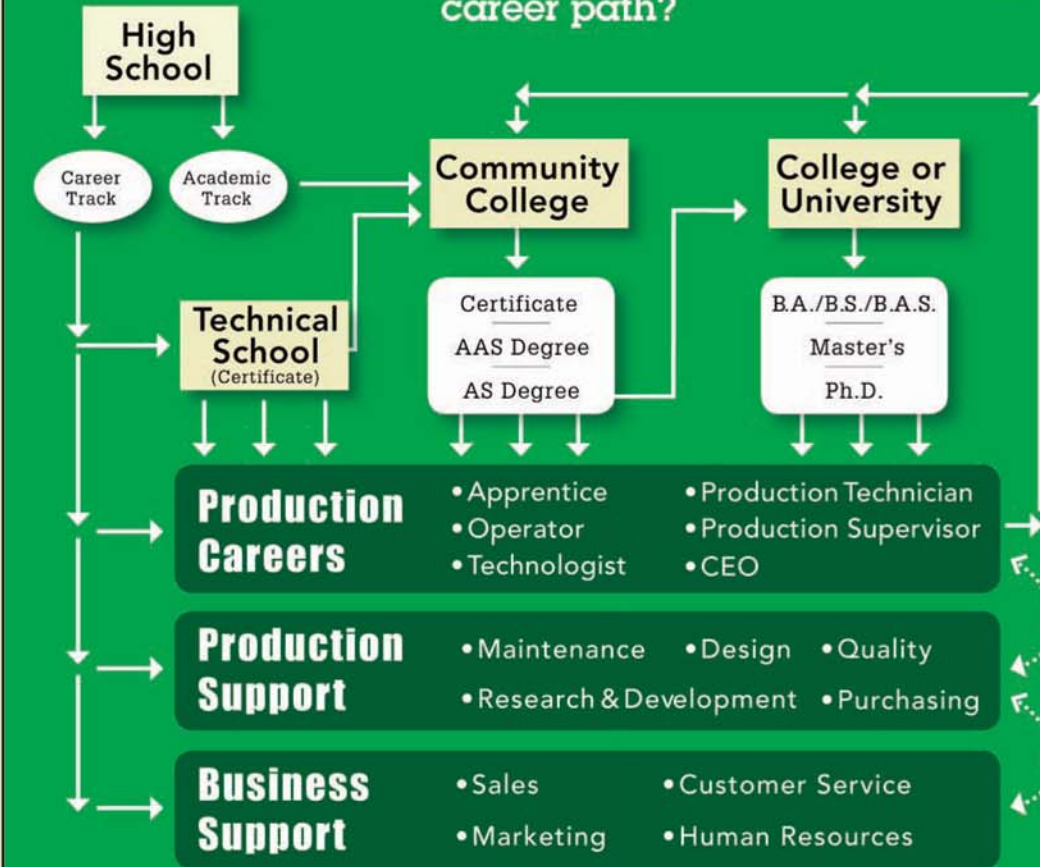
career path?

High School

Career Track

Academic Track

Community College

College or University

Technical School (Certificate)

Certificate

AAS Degree

AS Degree

B.A./B.S./B.A.S.

Master's

Ph.D.

Production Careers

• Apprentice
• Operator
• Technologist

• Production Technician
• Production Supervisor
• CEO

Production Support

• Maintenance • Design • Quality
• Research & Development • Purchasing

Business Support

• Sales • Customer Service
• Marketing • Human Resources